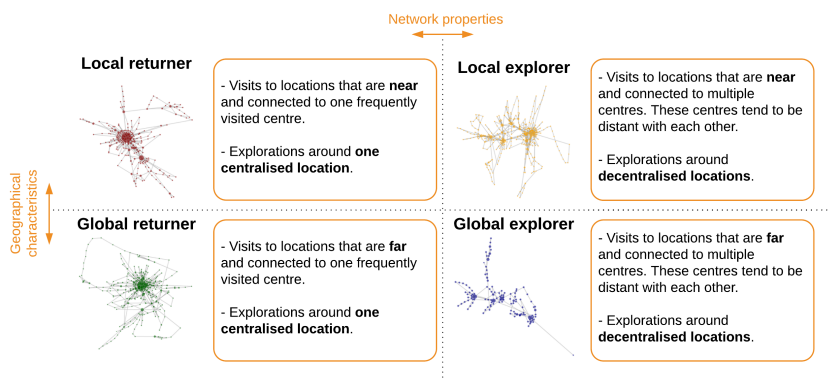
Network properties

Geographical characteristics

Local returner

- Visits to locations that are **near** and connected to one frequently visited centre.

- Explorations around **one centralised location**.

Local explorer

- Visits to locations that are **near** and connected to multiple centres. These centres tend to be distant with each other.

- Explorations around **decentralised locations**.

Global returner

- Visits to locations that are **far** and connected to one frequently visited centre.

- Explorations around **one centralised location**.

Global explorer

- Visits to locations that are **far** and connected to multiple centres. These centres tend to be distant with each other.

- Explorations around **decentralised locations**.